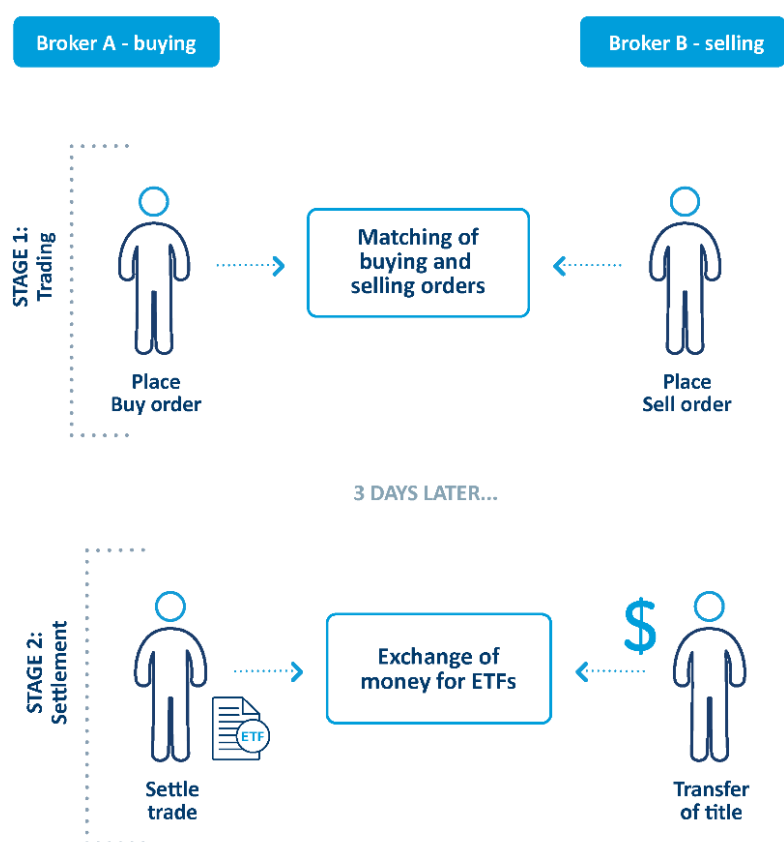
Broker A - buying

Broker B - selling

STAGE 1: Trading

Matching of buying and selling orders

Place Buy order

Place Sell order

3 DAYS LATER...

STAGE 2: Settlement

$

Exchange of money for ETFs

ETF

Settle trade

Transfer of title